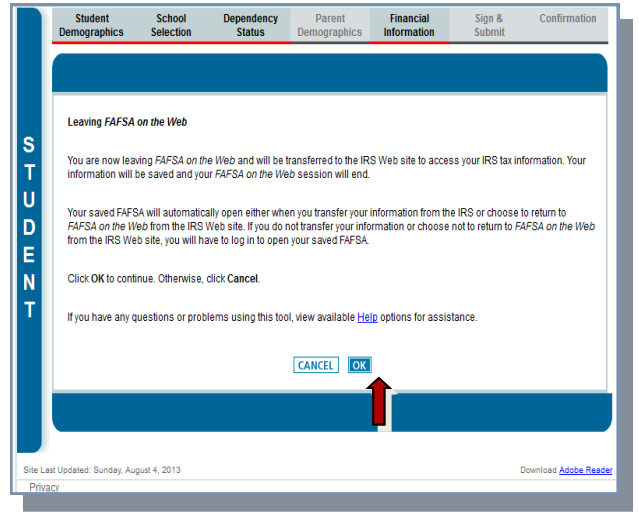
Student Demographics | School Selection | Dependency Status | Parent Demographics | Financial Information | Sign & Submit | Confirmation

STUDENT

Leaving FAFSA on the Web

You are now leaving FAFSA on the Web and will be transferred to the IRS Web site to access your IRS tax information. Your information will be saved and your FAFSA on the Web session will end.

Your saved FAFSA will automatically open either when you transfer your information from the IRS or choose to return to FAFSA on the Web from the IRS Web site. If you do not transfer your information or choose not to return to FAFSA on the Web from the IRS Web site, you will have to log in to open your saved FAFSA.

Click OK to continue. Otherwise, click Cancel.

If you have any questions or problems using this tool, view available Help options for assistance.

CANCEL OK

Site Last Updated: Sunday, August 4, 2013

Download Adobe Reader

Privacy